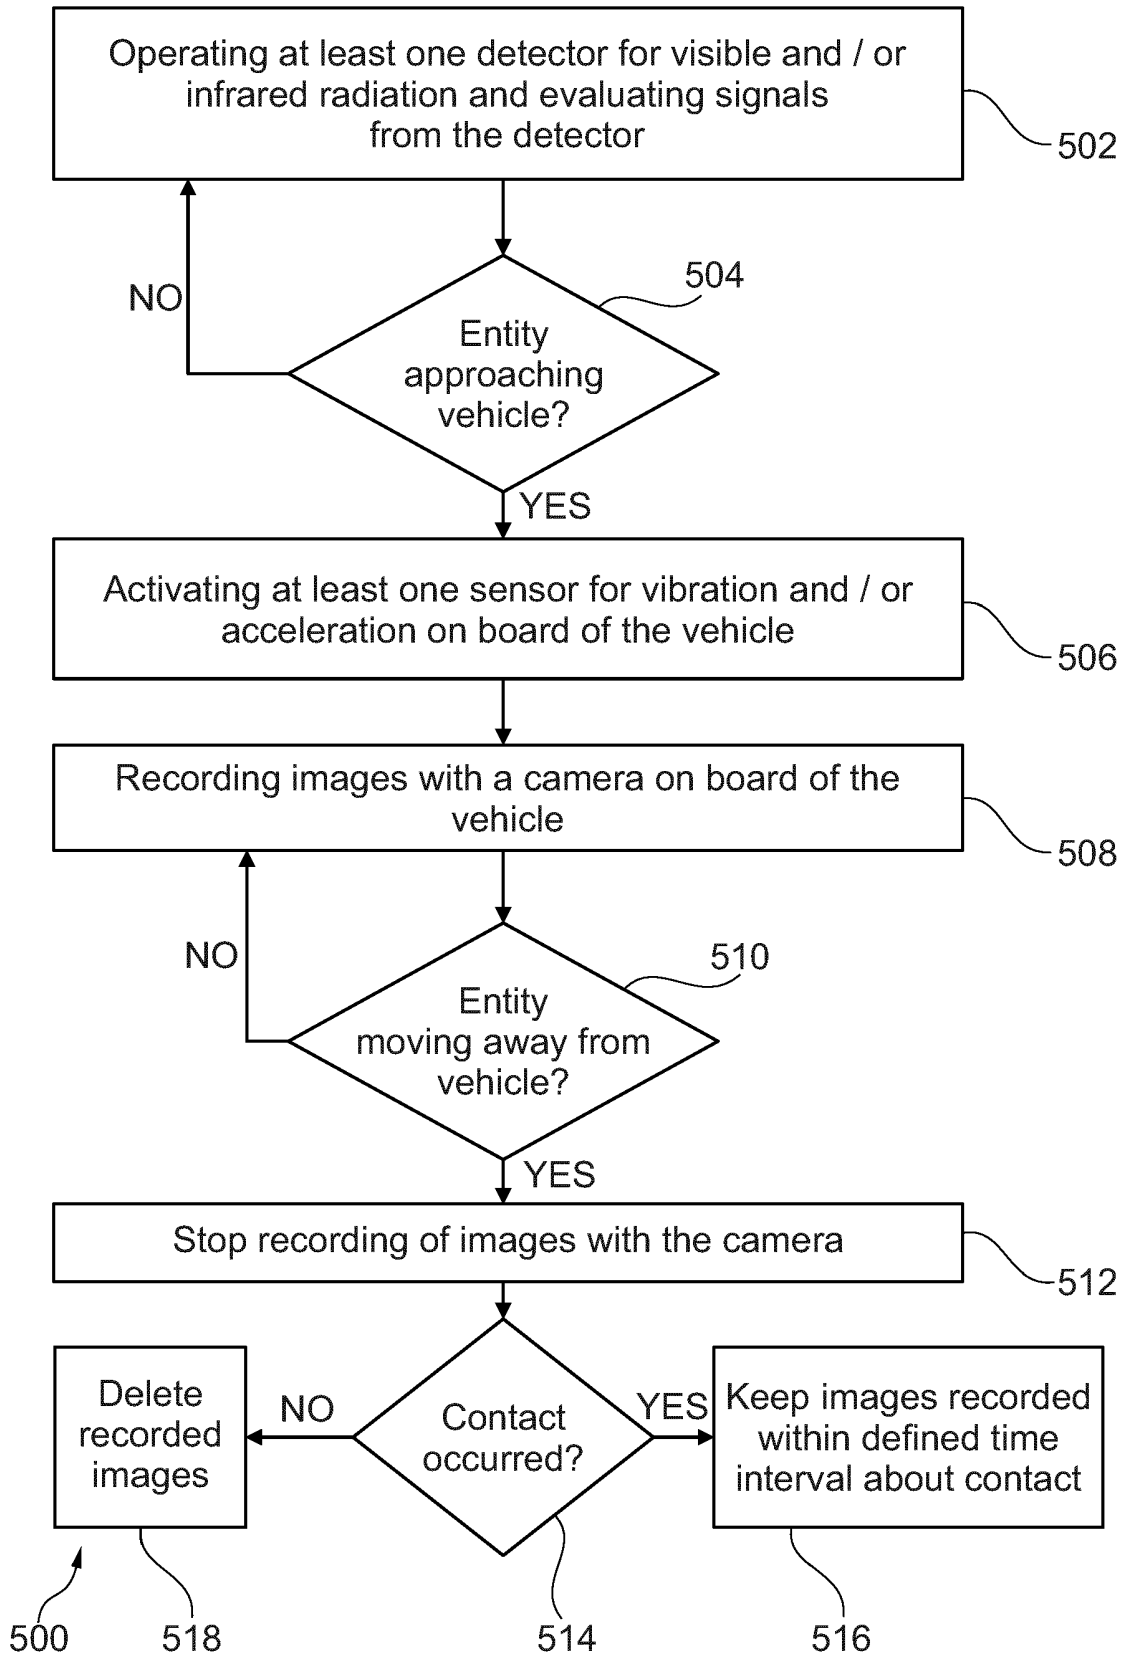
Operating at least one detector for visible and / or infrared radiation and evaluating signals from the detector

502

NO

504

Entity approaching vehicle?

YES

Activating at least one sensor for vibration and / or acceleration on board of the vehicle

506

Recording images with a camera on board of the vehicle

508

NO

510

Entity moving away from vehicle?

YES

Stop recording of images with the camera

512

Delete recorded images

NO

Contact occurred?

YES

Keep images recorded within defined time interval about contact

500

518

514

516